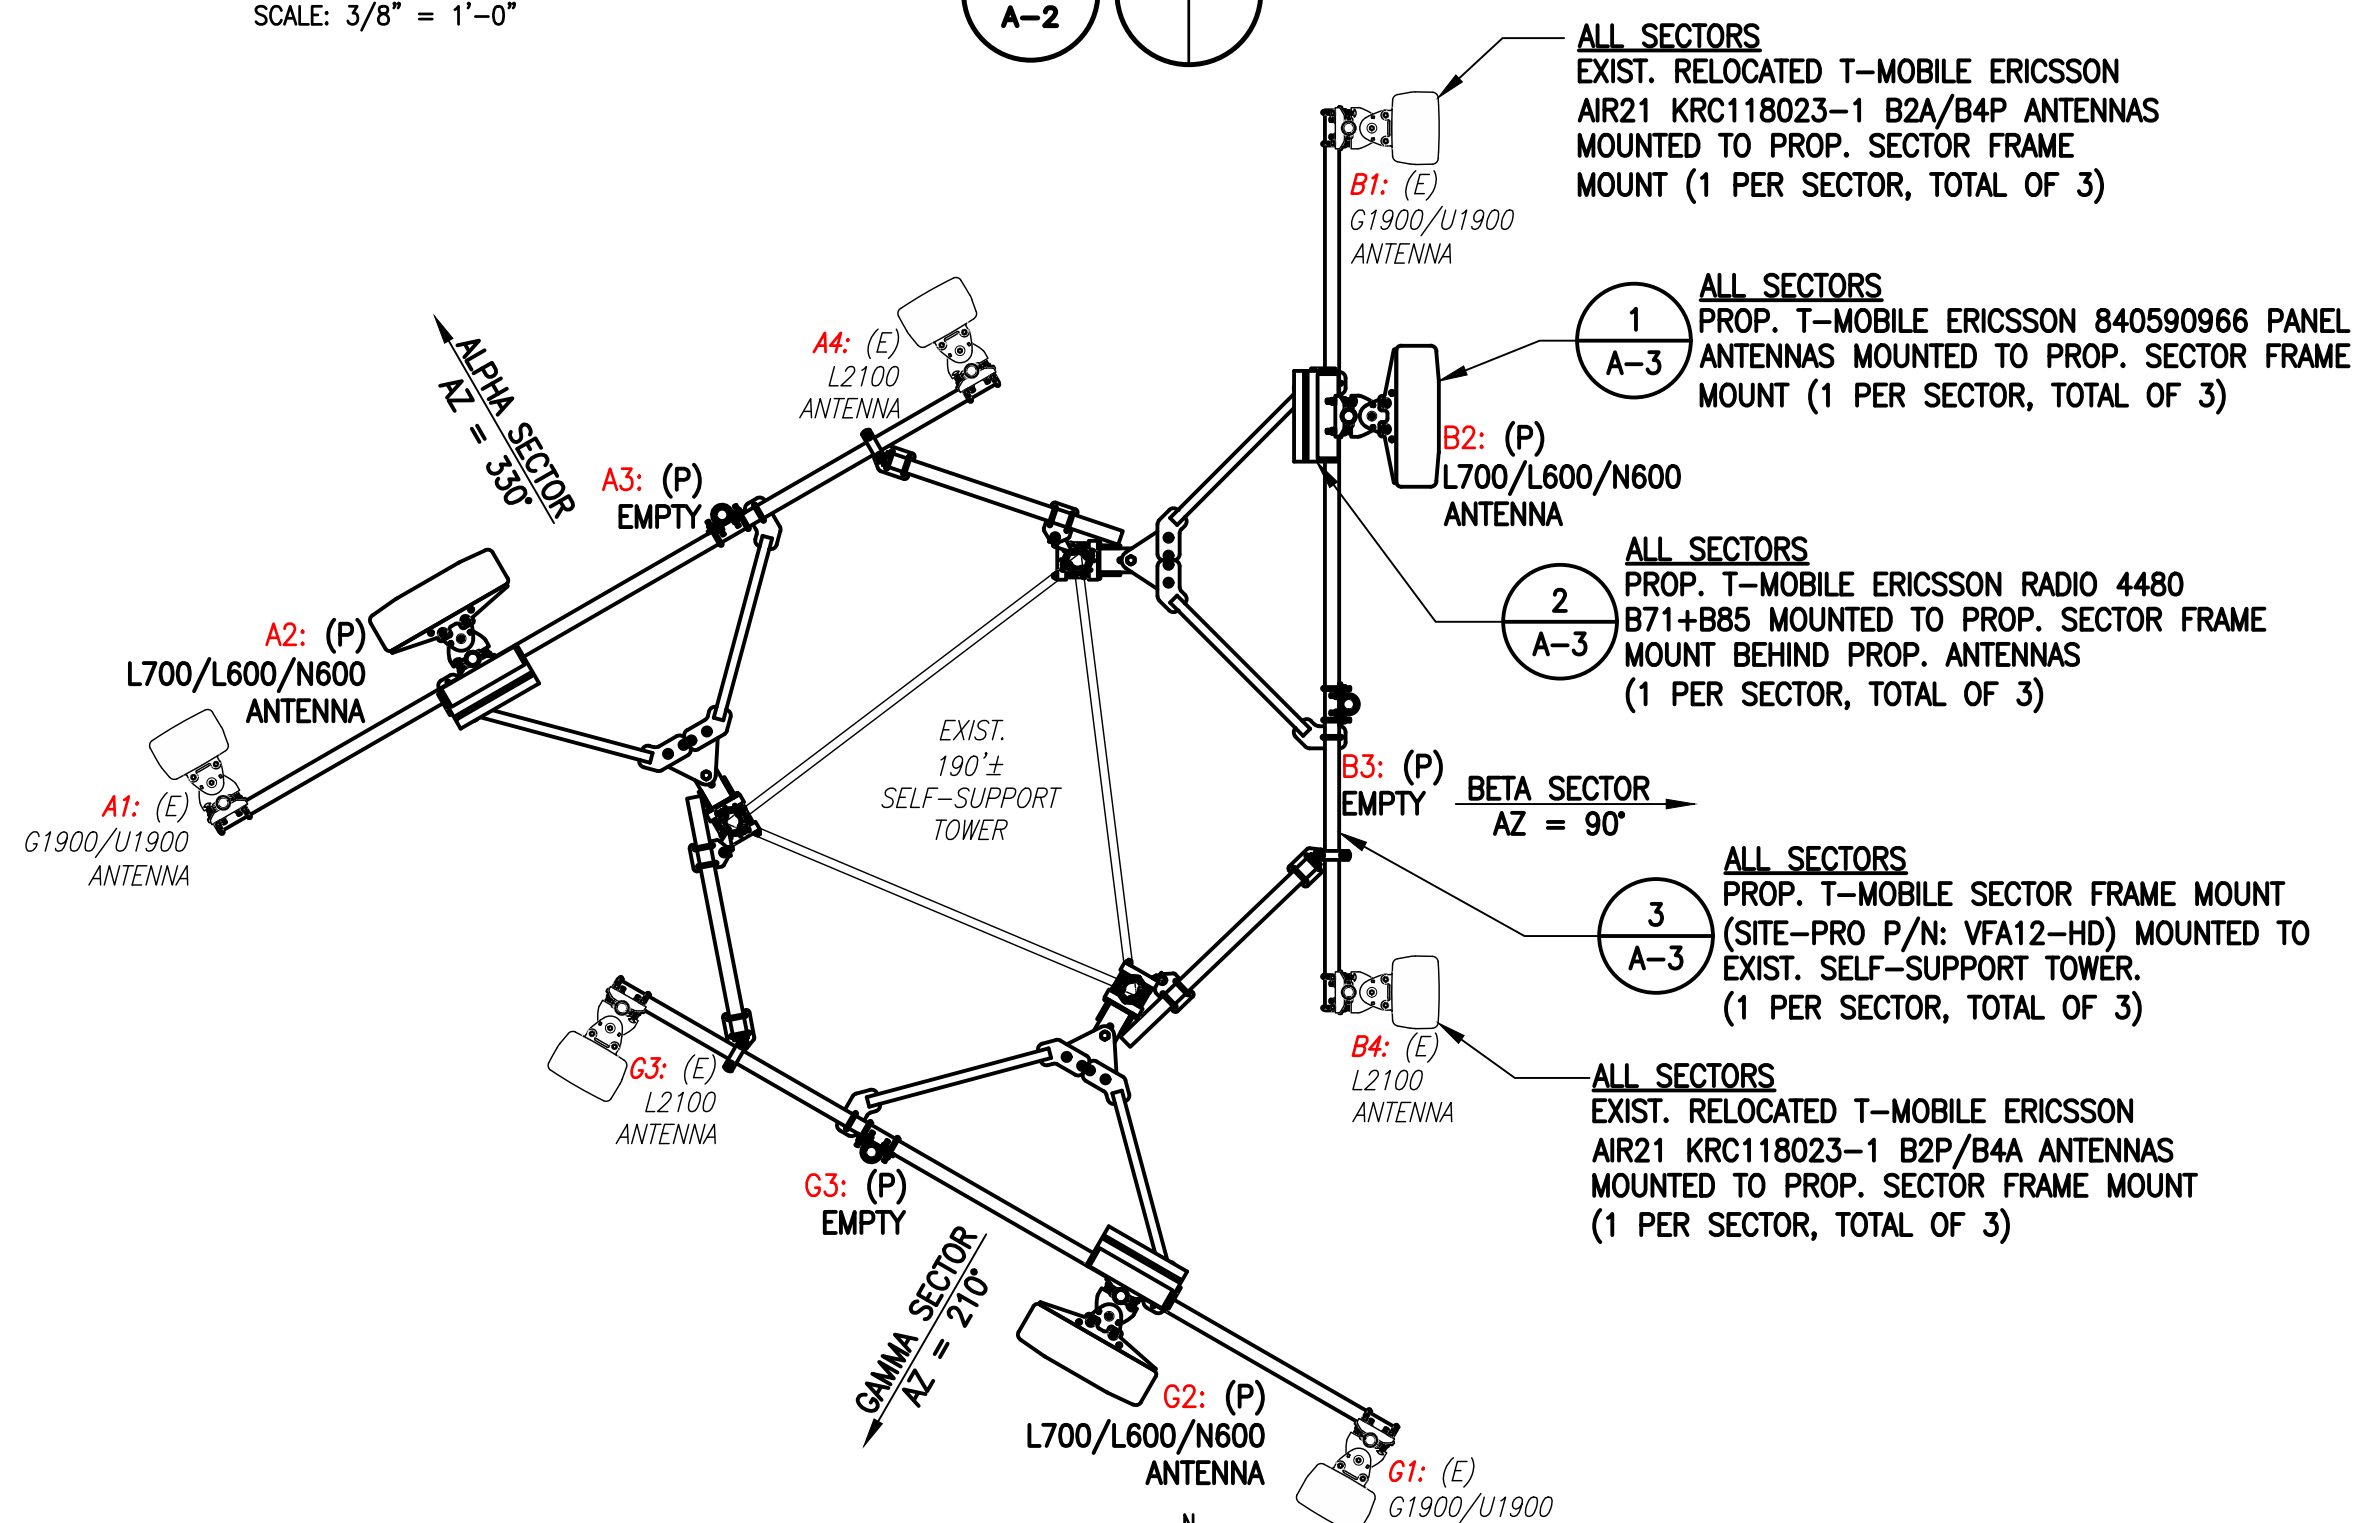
SCALE: 3/8" = 1'-0"

A-2

ALL SECTORS
EXIST. RELOCATED T-MOBILE ERICSSON AIR21 KRC118023-1 B2A/B4P ANTENNAS MOUNTED TO PROP. SECTOR FRAME MOUNT (1 PER SECTOR, TOTAL OF 3)

B1: (E)
G1900/U1900
ANTENNA

1
A-3

ALL SECTORS
PROP. T-MOBILE ERICSSON 840590966 PANEL ANTENNAS MOUNTED TO PROP. SECTOR FRAME MOUNT (1 PER SECTOR, TOTAL OF 3)

A4: (E)
L2100
ANTENNA

ALPHA SECTOR
AZ = 330°

B2: (P)
L700/L600/N600
ANTENNA

A3: (P)
EMPTY

2
A-3

ALL SECTORS
PROP. T-MOBILE ERICSSON RADIO 4480 B71+B85 MOUNTED TO PROP. SECTOR FRAME MOUNT BEHIND PROP. ANTENNAS (1 PER SECTOR, TOTAL OF 3)

A2: (P)
L700/L600/N600
ANTENNA

EXIST.
190'±
SELF-SUPPORT
TOWER

B3: (P)
EMPTY

BETA SECTOR
AZ = 90°

A1: (E)
G1900/U1900
ANTENNA

3
A-3

ALL SECTORS
PROP. T-MOBILE SECTOR FRAME MOUNT (SITE-PRO P/N: VFA12-HD) MOUNTED TO EXIST. SELF-SUPPORT TOWER. (1 PER SECTOR, TOTAL OF 3)

B4: (E)
L2100
ANTENNA

G3: (E)
L2100
ANTENNA

ALL SECTORS
EXIST. RELOCATED T-MOBILE ERICSSON AIR21 KRC118023-1 B2P/B4A ANTENNAS MOUNTED TO PROP. SECTOR FRAME MOUNT (1 PER SECTOR, TOTAL OF 3)

G3: (P)
EMPTY

GAMMA SECTOR
AZ = 210°

G2: (P)
L700/L600/N600
ANTENNA

G1: (E)
G1900/U1900